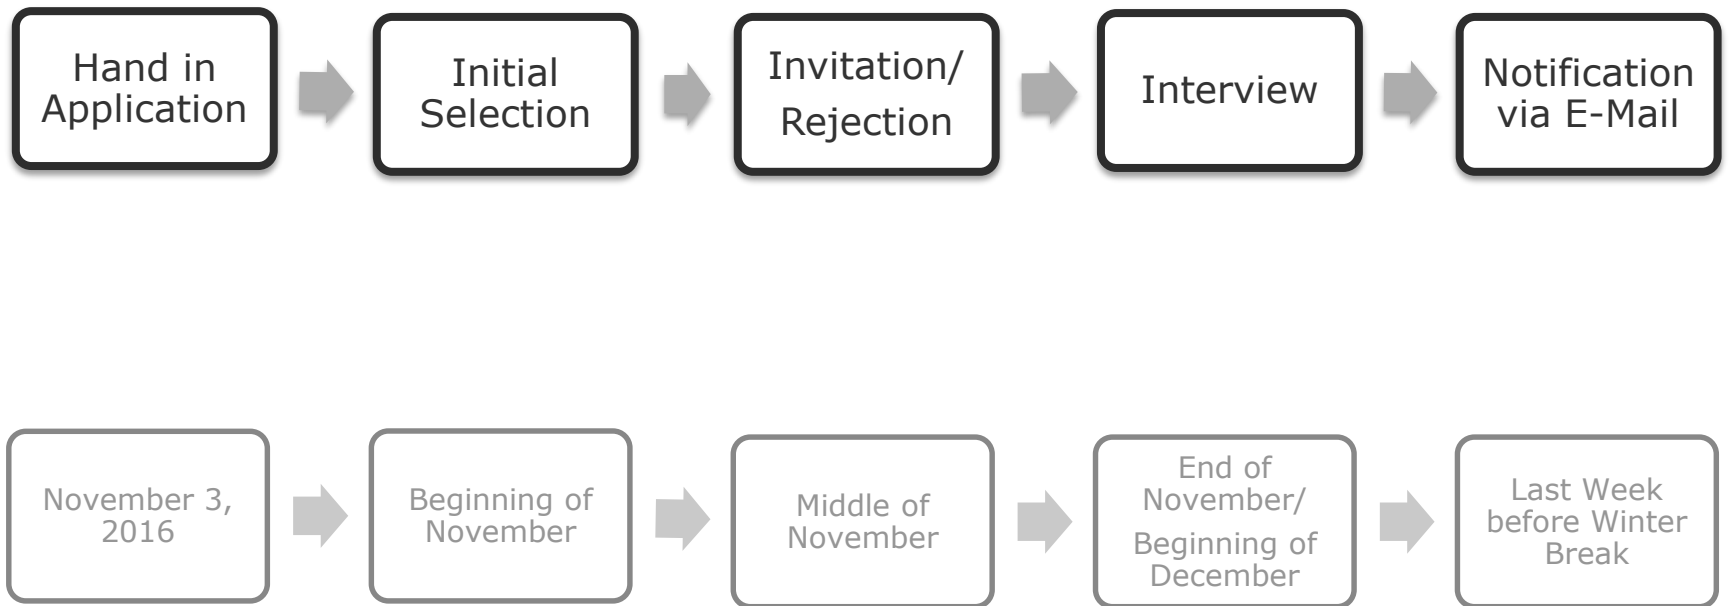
Hand in Application

Initial Selection

Invitation/ Rejection

Interview

Notification via E-Mail

November 3, 2016

Beginning of November

Middle of November

End of November/ Beginning of December

Last Week before Winter Break